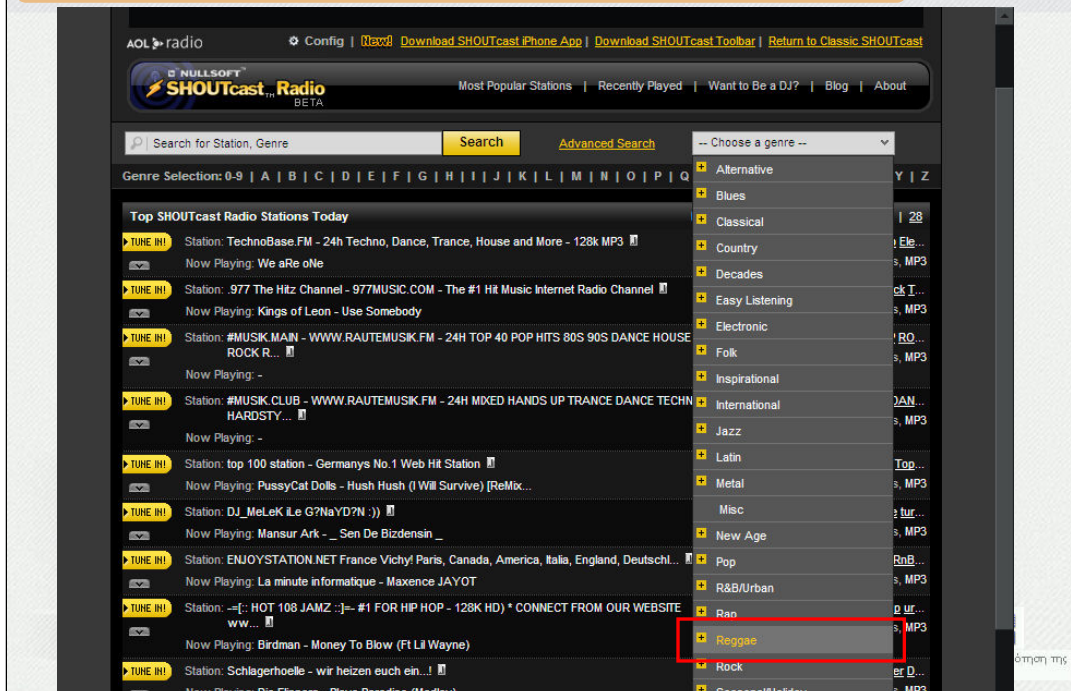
AOL radio

Config | New! Download SHOUTcast iPhone App | Download SHOUTcast Toolbar | Return to Classic SHOUTcast

NULLSOFT SHOUTcast Radio BETA

Most Popular Stations | Recently Played | Want to Be a DJ? | Blog | About

Search for Station, Genre Search Advanced Search -- Choose a genre --

Genre Selection: 0-9 | A | B | C | D | E | F | G | H | I | J | K | L | M | N | O | P | Q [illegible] Y | Z

Top SHOUTcast Radio Stations Today | 28

TUNE IN! Station: TechnoBase.FM - 24h Techno, Dance, Trance, House and More - 128k MP3
Now Playing: We aRe oNe
TUNE IN! Station: .977 The Hitz Channel - 977MUSIC.COM - The #1 Hit Music Internet Radio Channel
Now Playing: Kings of Leon - Use Somebody
TUNE IN! Station: #MUSIK.MAIN - WWW.RAUTEMUSIK.FM - 24H TOP 40 POP HITS 80S 90S DANCE HOUSE ROCK R...
Now Playing: -
TUNE IN! Station: #MUSIK.CLUB - WWW.RAUTEMUSIK.FM - 24H MIXED HANDS UP TRANCE DANCE TECHN HARDSTY...
Now Playing: -
TUNE IN! Station: top 100 station - Germanys No.1 Web Hit Station
Now Playing: PussyCat Dolls - Hush Hush (I Will Survive) [ReMix...
TUNE IN! Station: DJ_MeLeK iLe G?NaYD?N :))
Now Playing: Mansur Ark - _ Sen De Bizdensin _
TUNE IN! Station: ENJOYSTATION.NET France Vichy! Paris, Canada, America, Italia, England, Deutschl...
Now Playing: La minute informatique - Maxence JAYOT
TUNE IN! Station: -=[:: HOT 108 JAMZ ::]=- #1 FOR HIP HOP - 128K HD) * CONNECT FROM OUR WEBSITE ww...
Now Playing: Birdman - Money To Blow (Ft Lil Wayne)
TUNE IN! Station: Schlagerhoelle - wir heizen euch ein...!

Alternative
Blues
Classical
Country
Decades
Easy Listening
Electronic
Folk
Inspirational
International
Jazz
Latin
Metal
Misc
New Age
Pop
R&B/Urban
Rap
Reggae
Rock

Ele... s, MP3 ck T... s, MP3 RO... s, MP3 DAN... s, MP3 Top... s, MP3 e tur... s, MP3 RnB... s, MP3 p ur... MP3 er D...